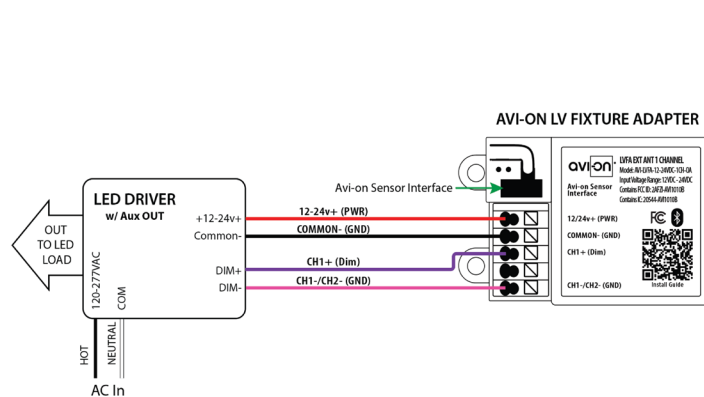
AVI-ON LV FIXTURE ADAPTER

OUT TO LED LOAD

LED DRIVER
w/ Aux OUT

+12-24v+
Common-
DIM+
DIM-

120-277VAC
COM

HOT
NEUTRAL

AC In

12-24v+ (PWR)
COMMON- (GND)
CH1+ (Dim)
CH1-/CH2- (GND)

Avi-on Sensor Interface

avi-on
Avi-on Sensor Interface
LVFA EXT ANT 1 CHANNEL
Model: AVI-LVFA-12-24VDC-1CH-0A
Input Voltage Range: 12VDC - 24VDC
Contains FCC ID: 2AFJD-AVI1010B
Contains IC: 20544-AVI1010B

12-24v+ (PWR)
COMMON- (GND)
CH1+ (Dim)
CH1-/CH2- (GND)

FC
Install Guide